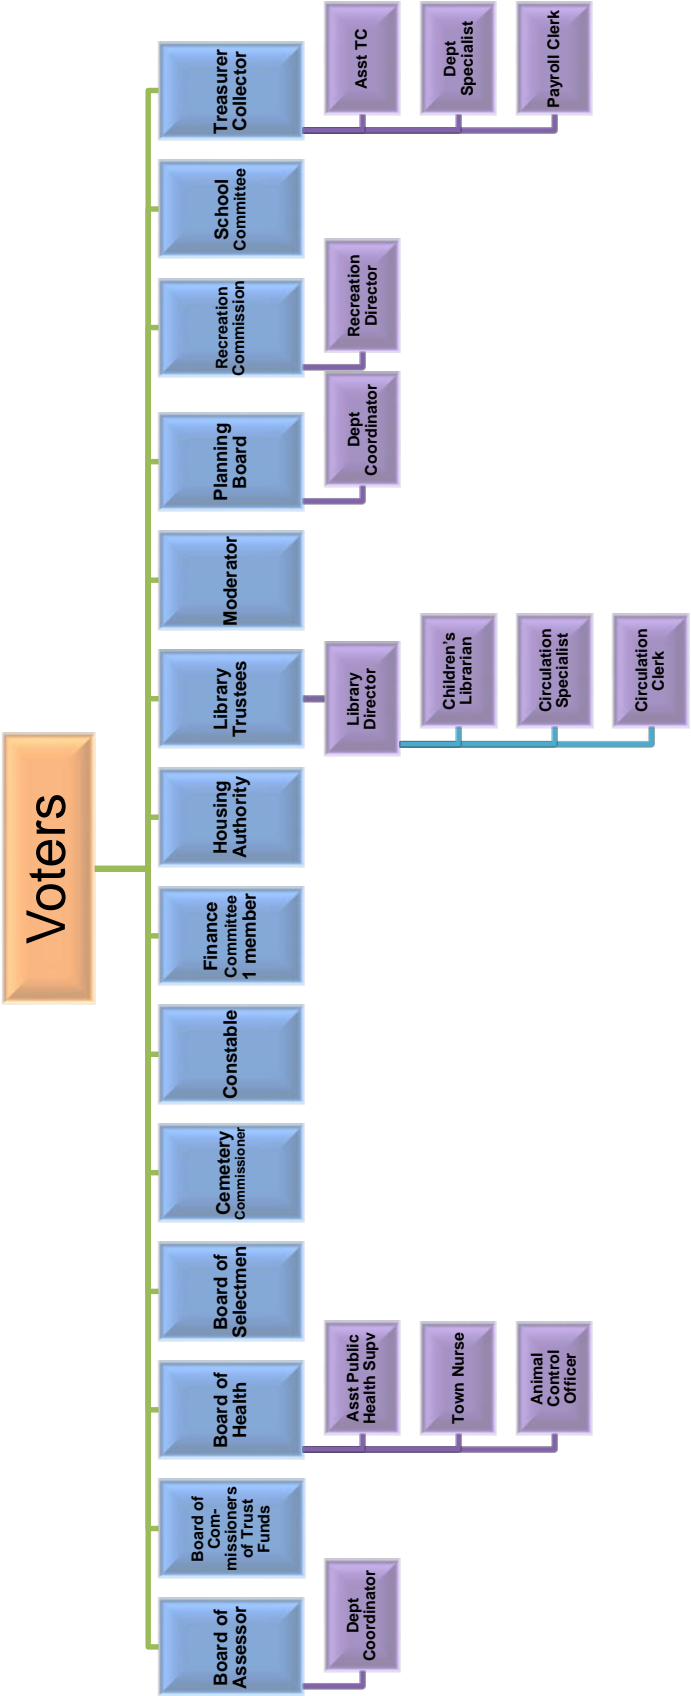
Voters

Treasurer Collector

Asst TC

Dept Specialist

Payroll Clerk

School Committee

Recreation Commission

Recreation Director

Planning Board

Dept Coordinator

Moderator

Library Trustees

Library Director

Children's Librarian

Circulation Specialist

Circulation Clerk

Housing Authority

Finance Committee 1 member

Constable

Cemetery Commissioner

Board of Selectmen

Board of Health

Asst Public Health Supv

Town Nurse

Animal Control Officer

Board of Com-missioners of Trust Funds

Board of Assessor

Dept Coordinator